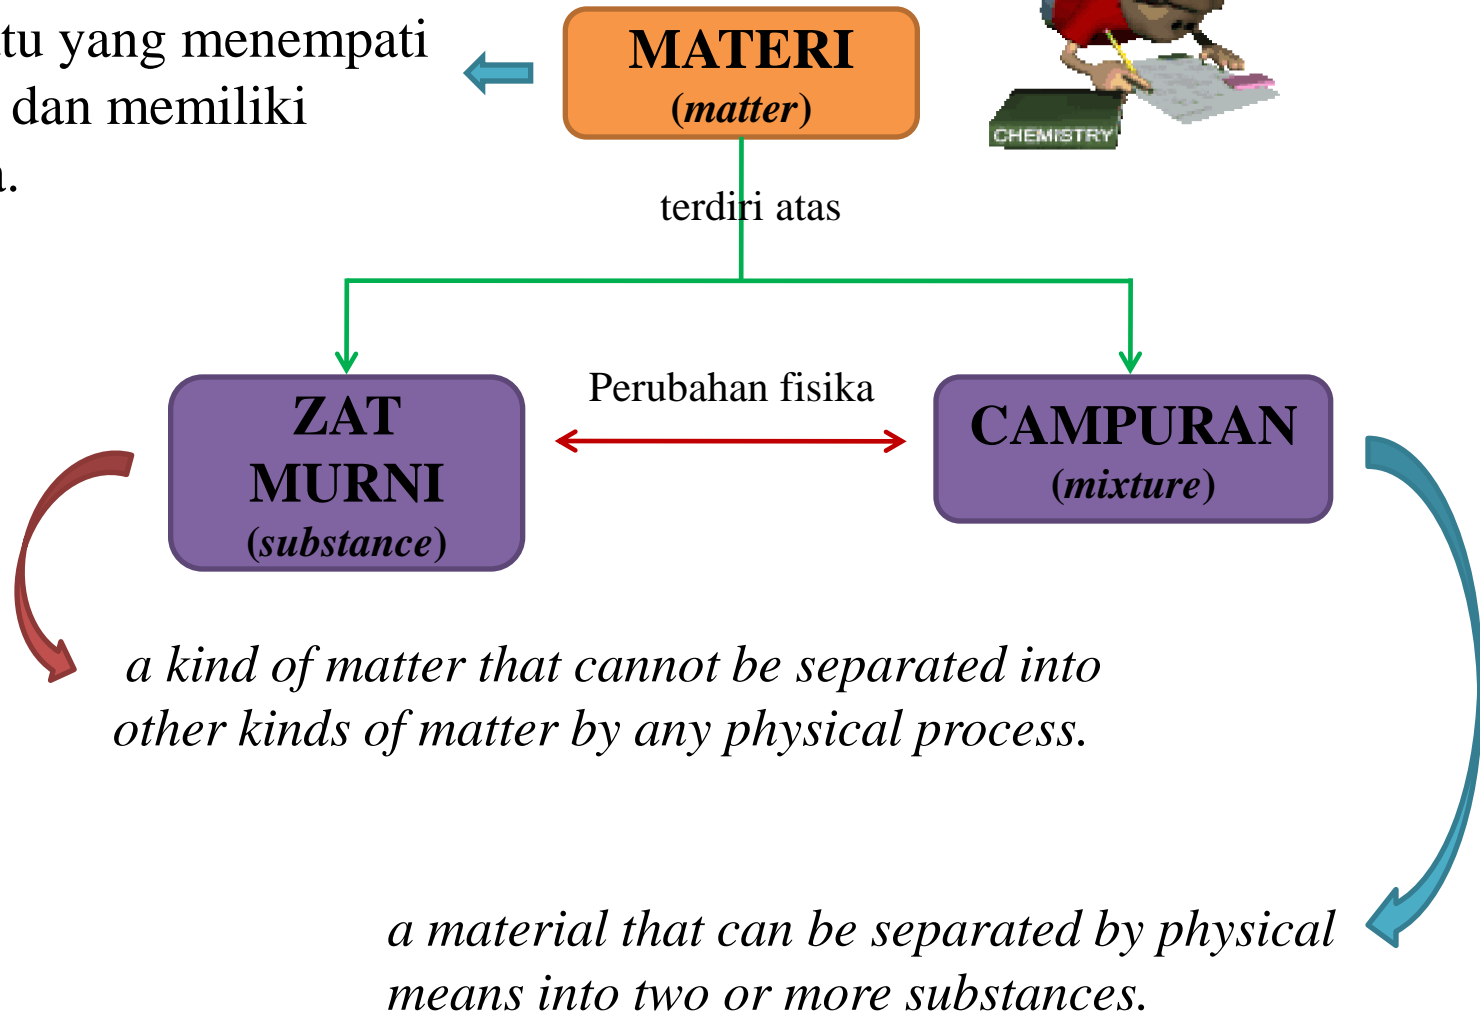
tu yang menempati dan memiliki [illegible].

MATERI
(matter)

CHEMISTRY

terdiri atas

ZAT MURNI
(substance)

Perubahan fisika

CAMPURAN
(mixture)

a kind of matter that cannot be separated into other kinds of matter by any physical process.

a material that can be separated by physical means into two or more substances.